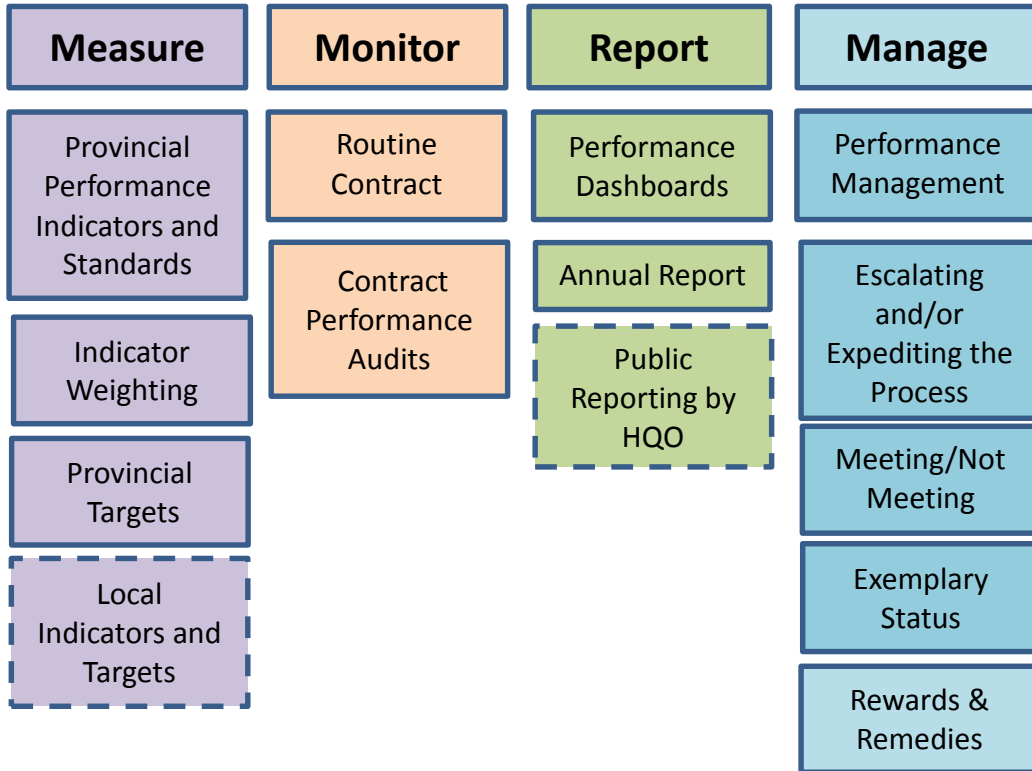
Measure

Provincial Performance Indicators and Standards

Indicator Weighting

Provincial Targets

Local Indicators and Targets

Monitor

Routine Contract

Contract Performance Audits

Report

Performance Dashboards

Annual Report

Public Reporting by HQO

Manage

Performance Management

Escalating and/or Expediting the Process

Meeting/Not Meeting

Exemplary Status

Rewards & Remedies